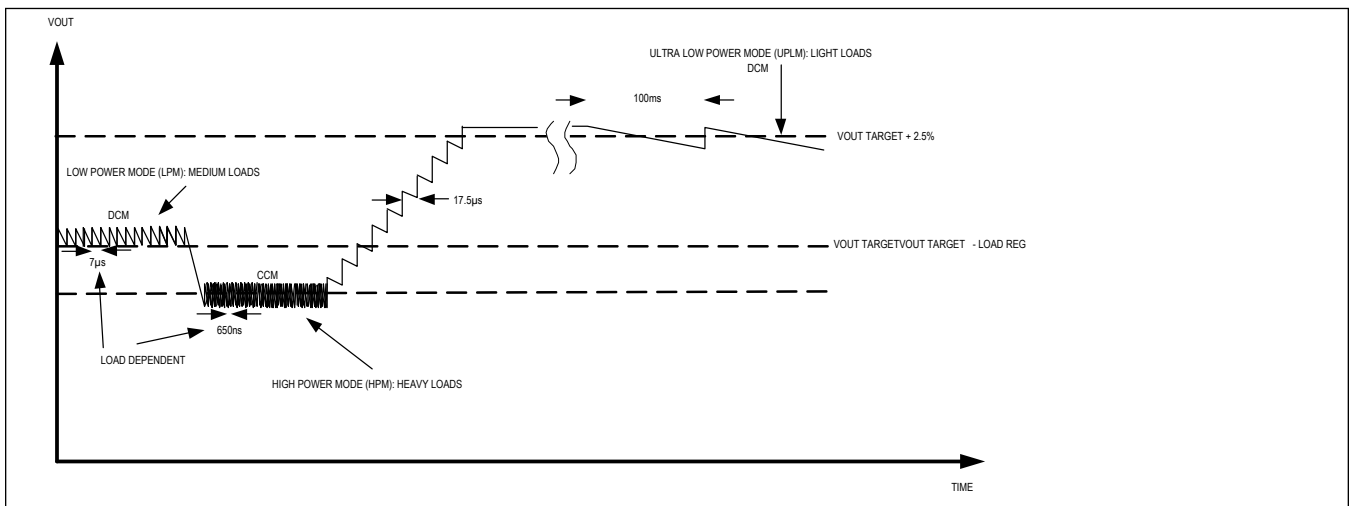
VOUT

ULTRA LOW POWER MODE (UPLM): LIGHT LOADS

DCM

100ms

VOUT TARGET + 2.5%

LOW POWER MODE (LPM): MEDIUM LOADS

17.5μs

DCM

VOUT TARGETVOUT TARGET - LOAD REG

7μs

CCM

650ns

LOAD DEPENDENT

HIGH POWER MODE (HPM): HEAVY LOADS

TIME